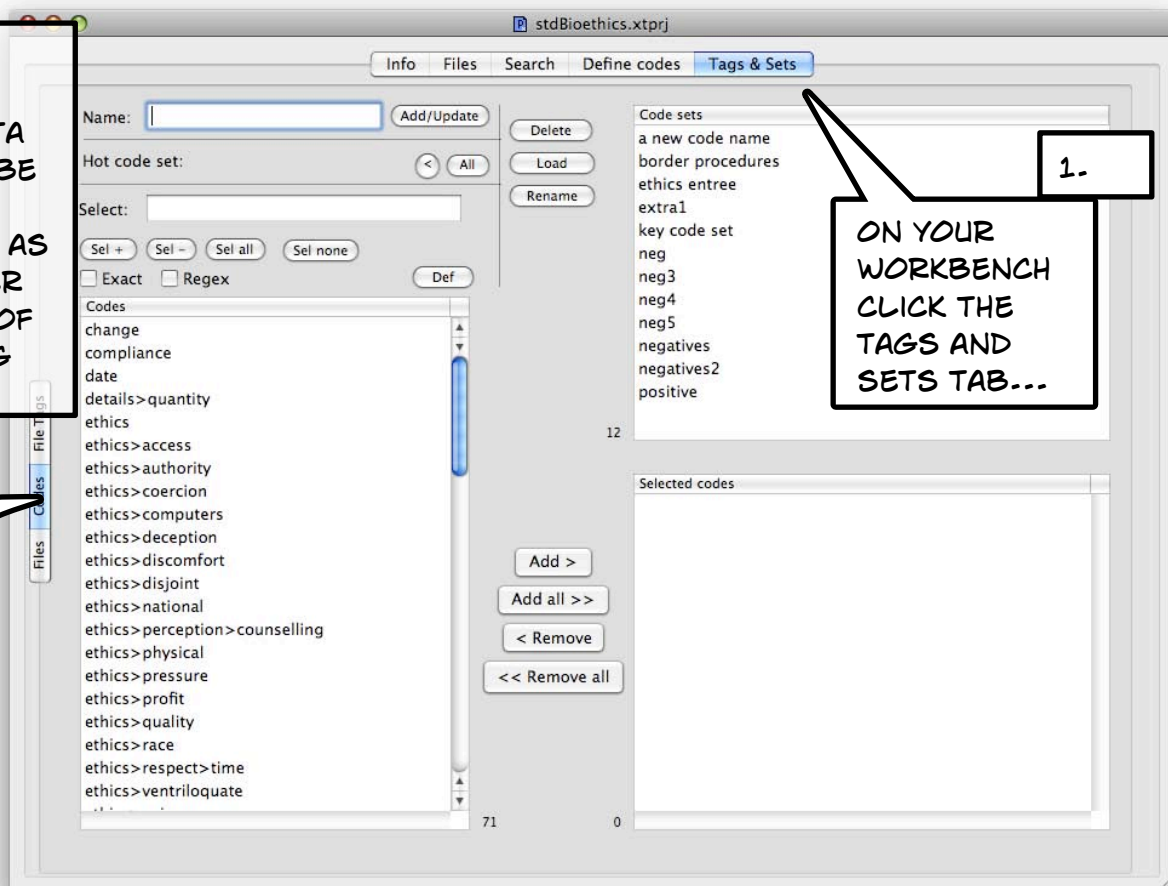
stdBioethics.xtprj

Info | Files | Search | Define codes | Tags & Sets

TA
BE

AS
R
OF
G

Name: | Add/Update

Hot code set: | < | All

Select:

Sel + | Sel – | Sel all | Sel none

Exact | Regex | Def

Codes
change
compliance
date
details>quantity
ethics
ethics>access
ethics>authority
ethics>coercion
ethics>computers
ethics>deception
ethics>discomfort
ethics>disjoint
ethics>national
ethics>perception>counselling
ethics>physical
ethics>pressure
ethics>profit
ethics>quality
ethics>race
ethics>respect>time
ethics>ventriloquate

71

File Tags | Codes | Files

Delete
Load
Rename

Code sets
a new code name
border procedures
ethics entree
extra1
key code set
neg
neg3
neg4
neg5
negatives
negatives2
positive

12

1.

ON YOUR WORKBENCH CLICK THE TAGS AND SETS TAB...

Selected codes

Add >
Add all >>
< Remove
<< Remove all

0